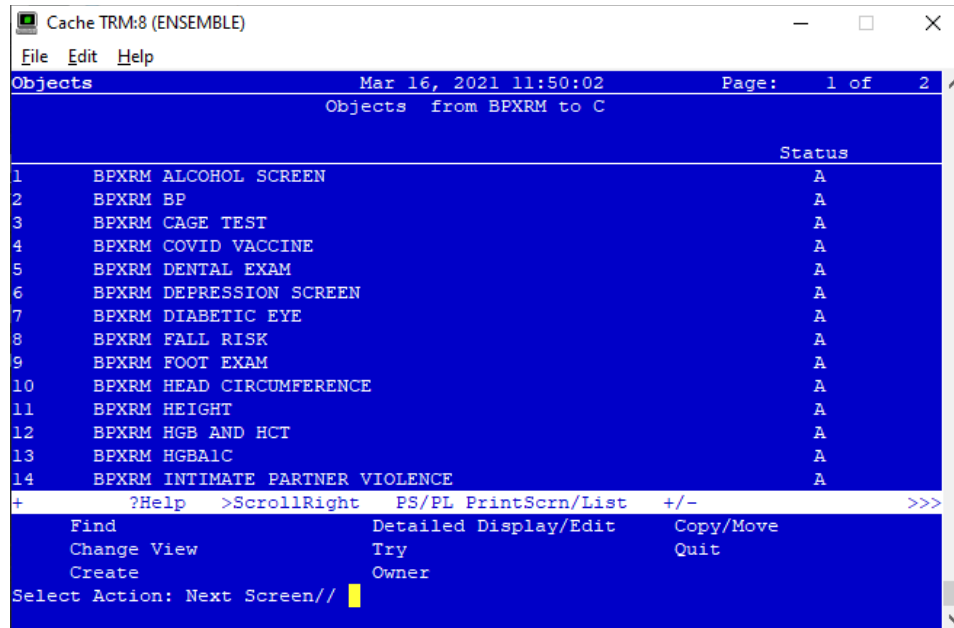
Cache TRM:8 (ENSEMBLE)

File Edit Help

Objects Mar 16, 2021 11:50:02 Page: 1 of 2

Objects from BPXRM to C

Status

| | | Status |
|---|---|---|
| 1 | BPXRM ALCOHOL SCREEN | A |
| 2 | BPXRM BP | A |
| 3 | BPXRM CAGE TEST | A |
| 4 | BPXRM COVID VACCINE | A |
| 5 | BPXRM DENTAL EXAM | A |
| 6 | BPXRM DEPRESSION SCREEN | A |
| 7 | BPXRM DIABETIC EYE | A |
| 8 | BPXRM FALL RISK | A |
| 9 | BPXRM FOOT EXAM | A |
| 10 | BPXRM HEAD CIRCUMFERENCE | A |
| 11 | BPXRM HEIGHT | A |
| 12 | BPXRM HGB AND HCT | A |
| 13 | BPXRM HGBA1C | A |
| 14 | BPXRM INTIMATE PARTNER VIOLENCE | A |

+ ?Help >ScrollRight PS/PL PrintScrn/List +/- >>>

Find Detailed Display/Edit Copy/Move
Change View Try Quit
Create Owner

Select Action: Next Screen//